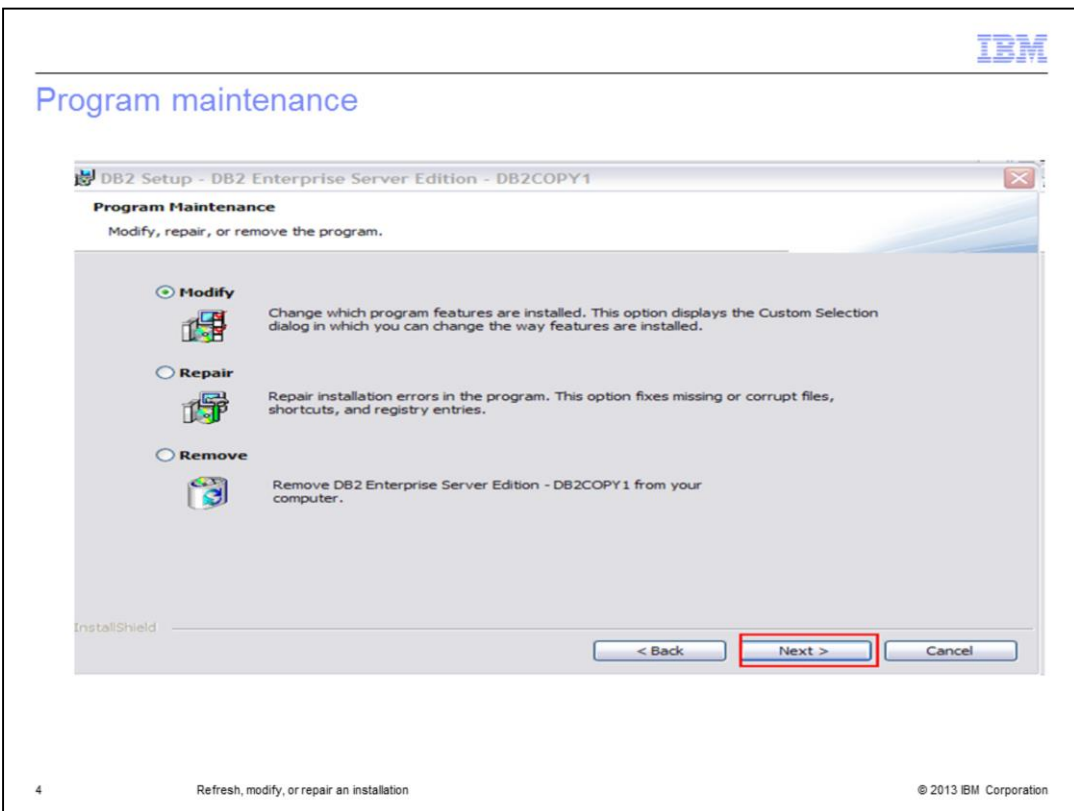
IBM

Program maintenance

DB2 Setup - DB2 Enterprise Server Edition - DB2COPY1

Program Maintenance

Modify, repair, or remove the program.

Modify

Change which program features are installed. This option displays the Custom Selection dialog in which you can change the way features are installed.

Repair

Repair installation errors in the program. This option fixes missing or corrupt files, shortcuts, and registry entries.

Remove

Remove DB2 Enterprise Server Edition - DB2COPY1 from your computer.

InstallShield

< Back

Next >

Cancel

4

Refresh, modify, or repair an installation

© 2013 IBM Corporation